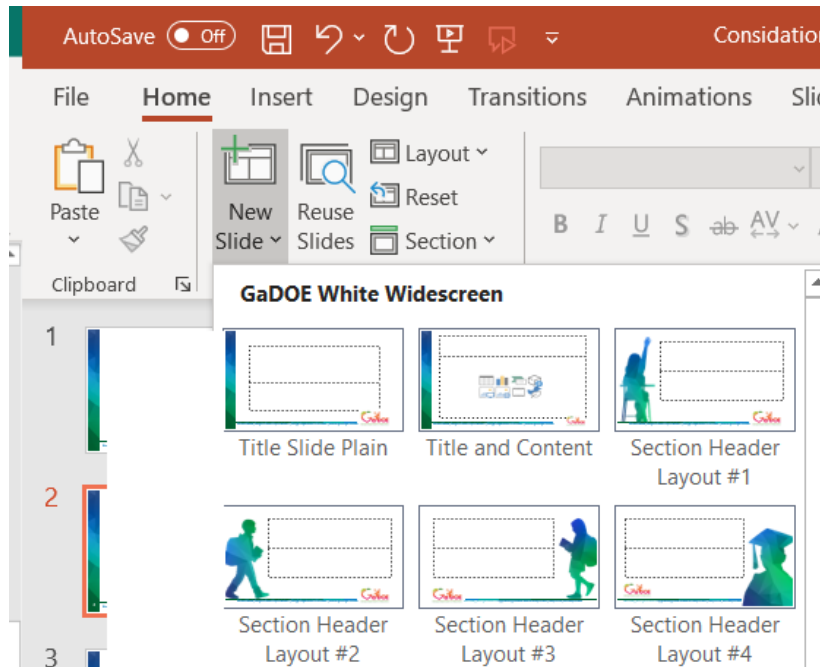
AutoSave Off Consideratio

File Home Insert Design Transitions Animations Sli

Paste

Clipboard

New Slide

Reuse Slides

Layout

Reset

Section

B I U S ab AV

GaDOE White Widescreen

Title Slide Plain

Title and Content

Section Header Layout #1

Section Header Layout #2

Section Header Layout #3

Section Header Layout #4

1

2

3